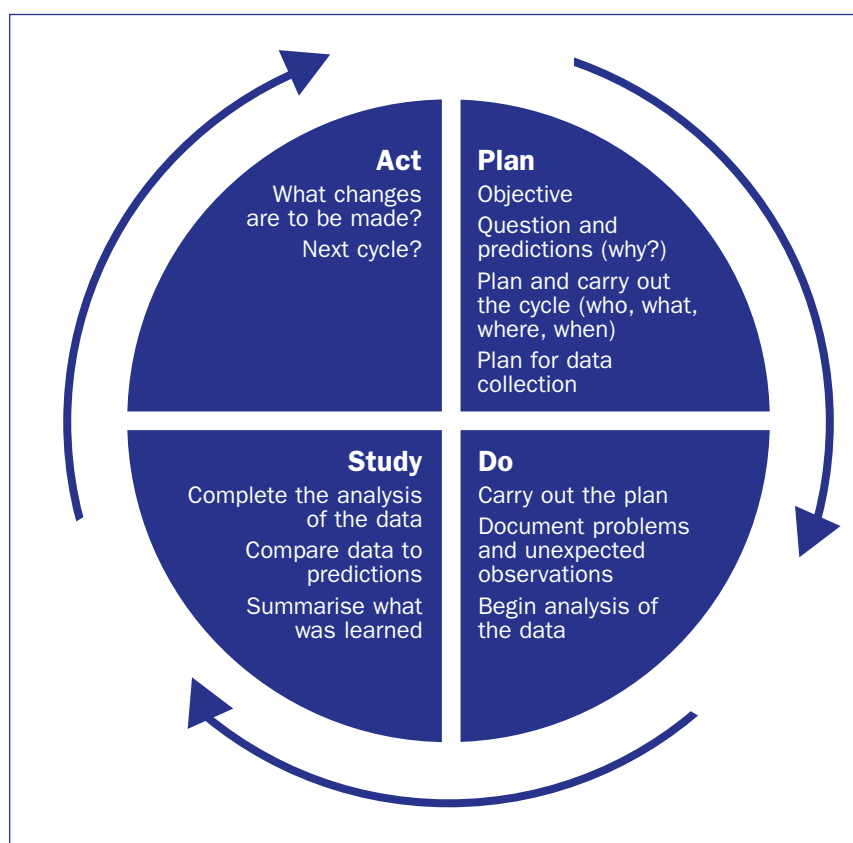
Act
What changes are to be made?
Next cycle?

Plan
Objective
Question and predictions (why?)
Plan and carry out the cycle (who, what, where, when)
Plan for data collection

Study
Complete the analysis of the data
Compare data to predictions
Summarise what was learned

Do
Carry out the plan
Document problems and unexpected observations
Begin analysis of the data